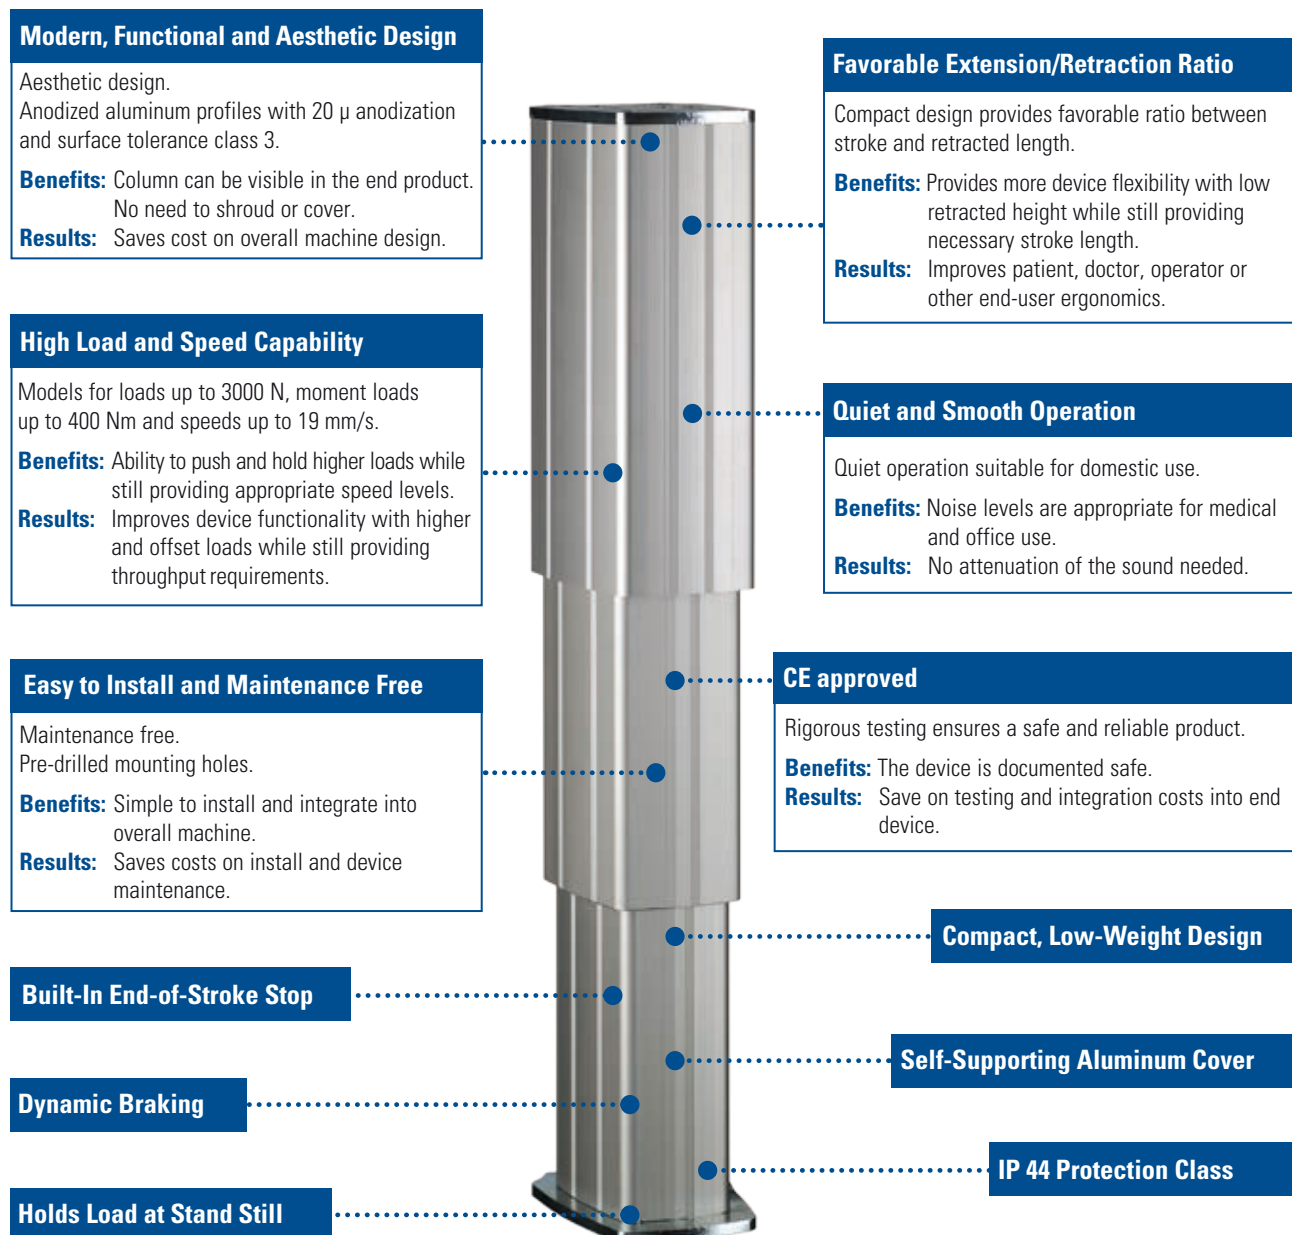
Modern, Functional and Aesthetic Design

Aesthetic design.
Anodized aluminum profiles with 20 μ anodization and surface tolerance class 3.

Benefits: Column can be visible in the end product. No need to shroud or cover.
Results: Saves cost on overall machine design.

High Load and Speed Capability

Models for loads up to 3000 N, moment loads up to 400 Nm and speeds up to 19 mm/s.

Benefits: Ability to push and hold higher loads while still providing appropriate speed levels.
Results: Improves device functionality with higher and offset loads while still providing throughput requirements.

Easy to Install and Maintenance Free

Maintenance free.
Pre-drilled mounting holes.

Benefits: Simple to install and integrate into overall machine.
Results: Saves costs on install and device maintenance.

Built-In End-of-Stroke Stop

Dynamic Braking

Holds Load at Stand Still

Favorable Extension/Retraction Ratio

Compact design provides favorable ratio between stroke and retracted length.

Benefits: Provides more device flexibility with low retracted height while still providing necessary stroke length.
Results: Improves patient, doctor, operator or other end-user ergonomics.

Quiet and Smooth Operation

Quiet operation suitable for domestic use.

Benefits: Noise levels are appropriate for medical and office use.
Results: No attenuation of the sound needed.

CE approved

Rigorous testing ensures a safe and reliable product.

Benefits: The device is documented safe.
Results: Save on testing and integration costs into end device.

Compact, Low-Weight Design

Self-Supporting Aluminum Cover

IP 44 Protection Class